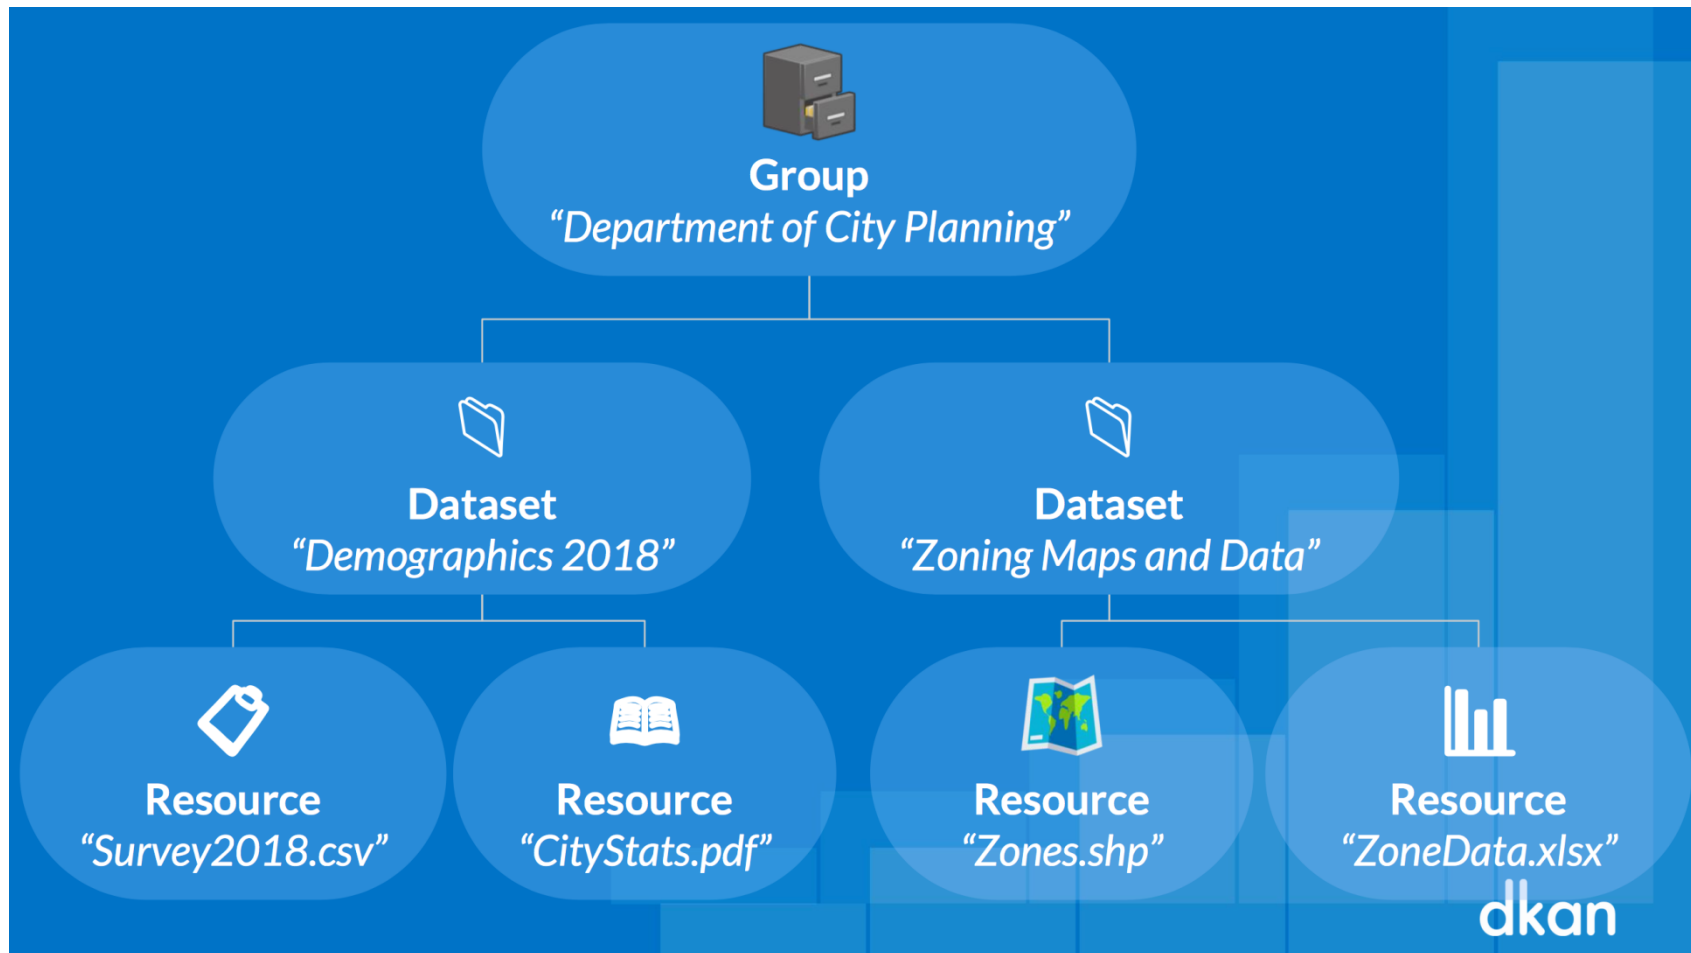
Group
“Department of City Planning”

Dataset
“Demographics 2018”

Dataset
“Zoning Maps and Data”

Resource
“Survey2018.csv”

Resource
“CityStats.pdf”

Resource
“Zones.shp”

Resource
“ZoneData.xlsx”

dkan